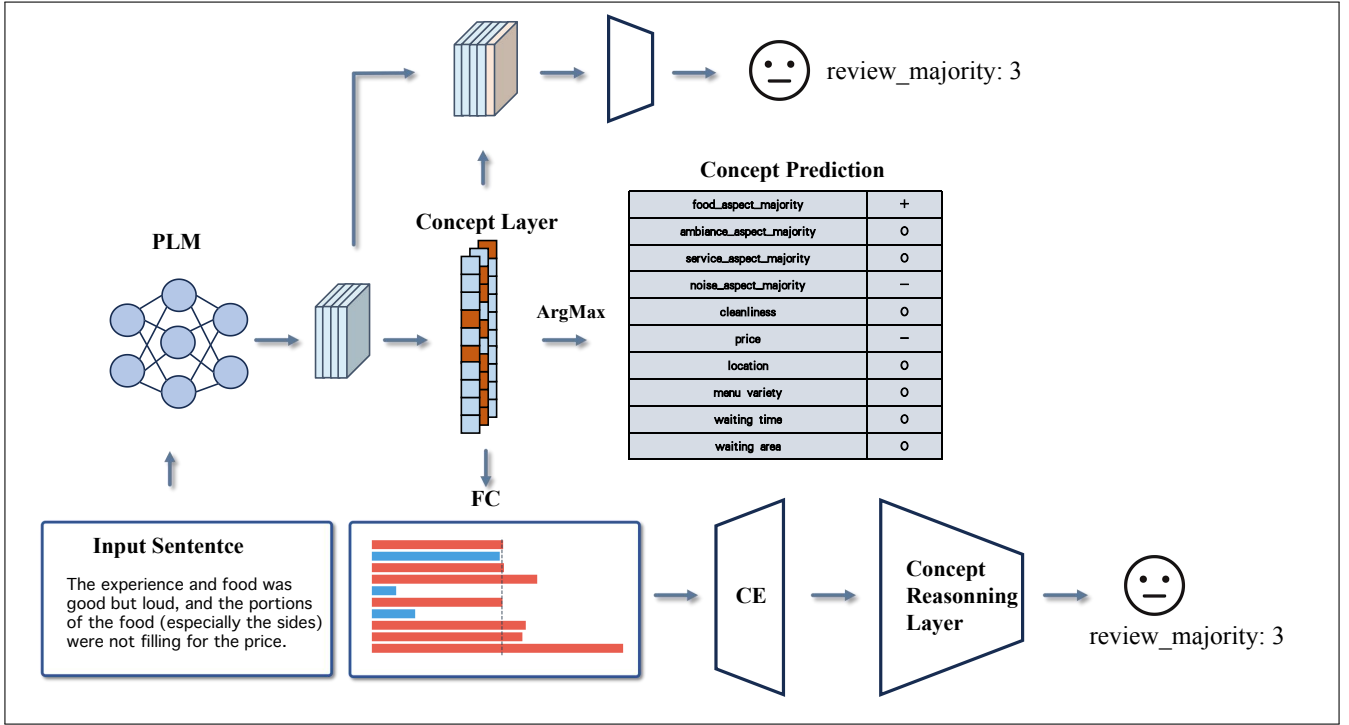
review_majority: 3

Concept Prediction

| food_aspect_majority | + |
|---|---|
| ambiance_aspect_majority | o |
| service_aspect_majority | o |
| noise_aspect_majority | – |
| cleanliness | o |
| price | – |
| location | o |
| menu variety | o |
| waiting time | o |
| waiting area | o |

PLM

Concept Layer

ArgMax

FC

Input Sententce

The experience and food was good but loud, and the portions of the food (especially the sides) were not filling for the price.

CE

Concept Reasonning Layer

review_majority: 3